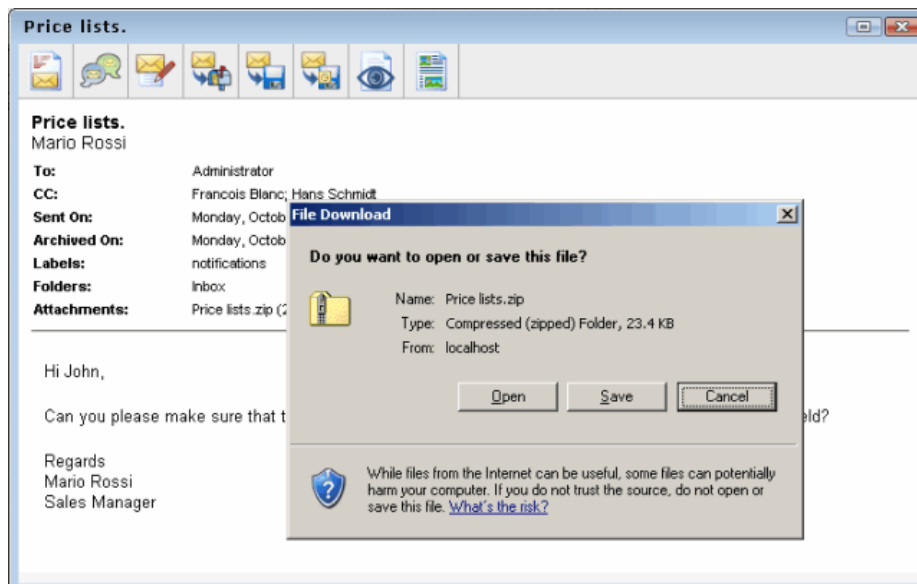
Price lists.

Price lists.
Mario Rossi

To: Administrator
CC: Francois Blanc; Hans Schmidt
Sent On: Monday, Octob
Archived On: Monday, Octob
Labels: notifications
Folders: Inbox
Attachments: Price lists.zip (2

Hi John,

Can you please make sure that t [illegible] eld?

Regards
Mario Rossi
Sales Manager

File Download

Do you want to open or save this file?

Name: Price lists.zip
Type: Compressed (zipped) Folder, 23.4 KB
From: localhost

Open Save Cancel

While files from the Internet can be useful, some files can potentially harm your computer. If you do not trust the source, do not open or save this file. What's the risk?